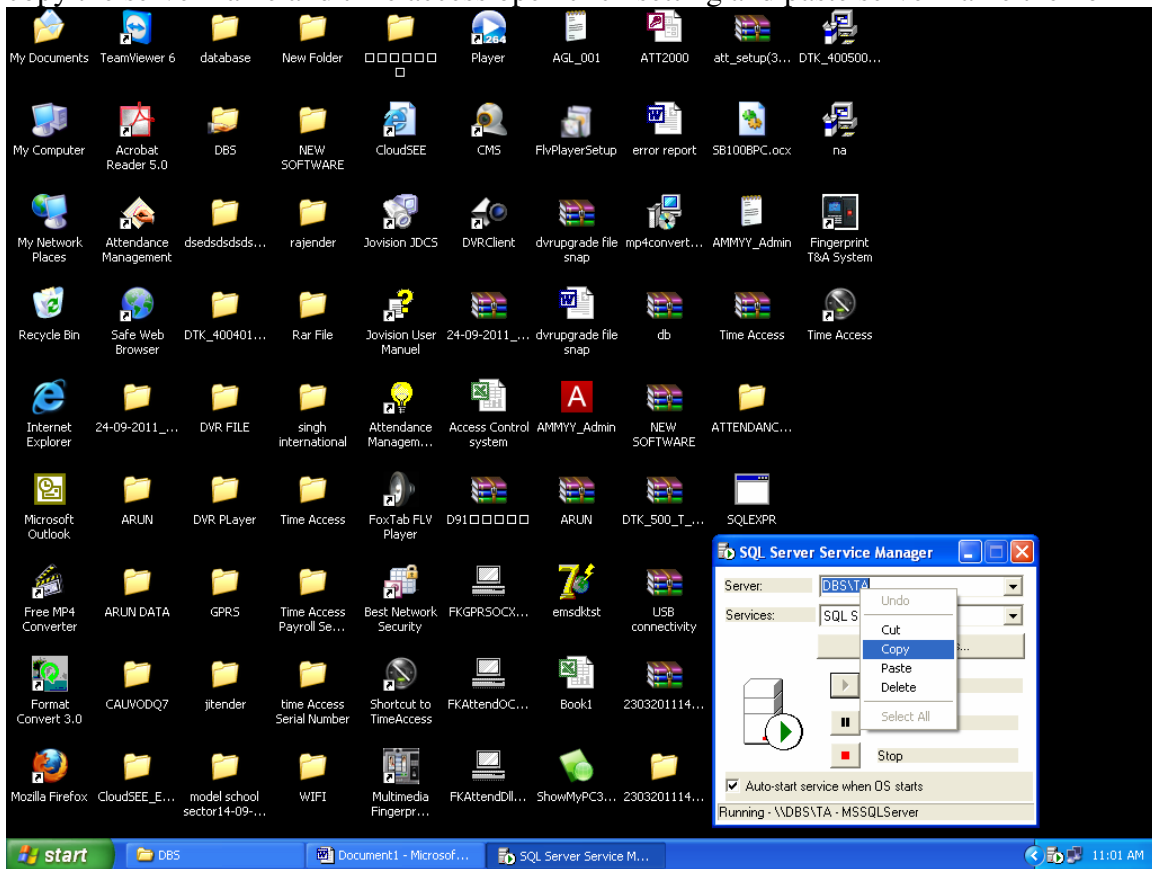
My Documents TeamViewer 6 database New Folder □□□□□□□ Player AGL_001 ATT2000 att_setup(3... DTK_400500...

My Computer Acrobat Reader 5.0 DBS NEW SOFTWARE CloudSEE CMS FlvPlayerSetup error report SB100BPC.ocx na

My Network Places Attendance Management dsedsdsdsds... rajender Jovision JDCS DVRClient dvrupgrade file snap mp4convert... AMMYY_Admin Fingerprint T&A System

Recycle Bin Safe Web Browser DTK_400401... Rar File Jovision User Manuel 24-09-2011_... dvrupgrade file snap db Time Access Time Access

Internet Explorer 24-09-2011_... DVR FILE singh international Attendance Managem... Access Control system AMMYY_Admin NEW SOFTWARE ATTENDANC...

Microsoft Outlook ARUN DVR PLayer Time Access FoxTab FLV Player D91□□□□□ ARUN DTK_500_T_... SQLEXPR

Free MP4 Converter ARUN DATA GPRS Time Access Payroll Se... Best Network Security FKGPRSOCX... emsdktst USB connectivity

Format Convert 3.0 CAUVODQ7 jitender time Access Serial Number Shortcut to TimeAccess FKAttendOC... Book1 2303201114...

Mozilla Firefox CloudSEE_E... model school sector14-09-... WIFI Multimedia Fingerpr... FKAttendDll... ShowMyPC3... 2303201114...

SQL Server Service Manager
Server: DBS\TA
Services: SQL S
Undo
Cut
Copy
Paste
Delete
Select All
Stop
Auto-start service when OS starts
Running - \\DBS\TA - MSSQLServer

start DBS Document1 - Microsof... SQL Server Service M... 11:01 AM